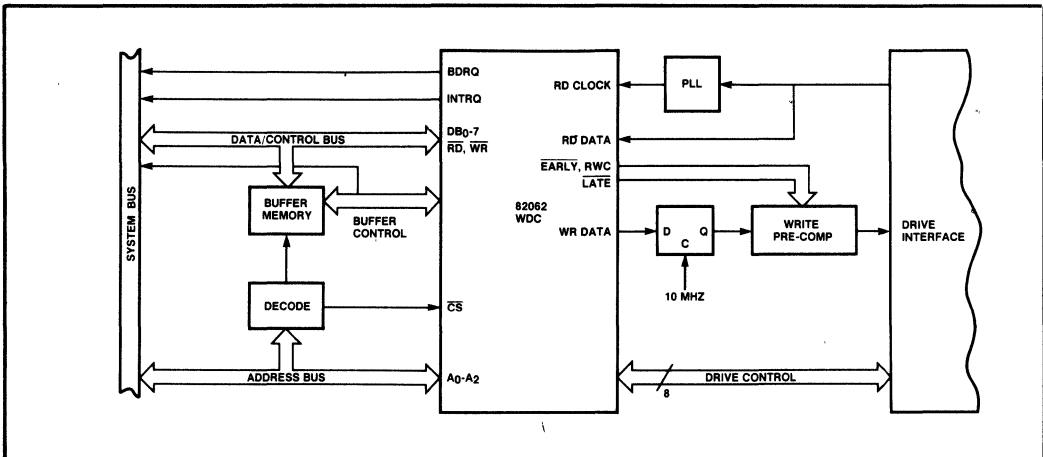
SYSTEM BUS

BDRQ
INTRQ
DATA/CONTROL BUS
$DB_0$-7
$\overline{RD}$, $\overline{WR}$
BUFFER MEMORY
BUFFER CONTROL
DECODE
$\overline{CS}$
ADDRESS BUS
$A_0$-$A_2$

82062 WDC

RD CLOCK
PLL
RD DATA
$\overline{EARLY}$, RWC
$\overline{LATE}$
WR DATA
D
C
Q
10 MHZ
WRITE PRE-COMP
DRIVE INTERFACE
8
DRIVE CONTROL